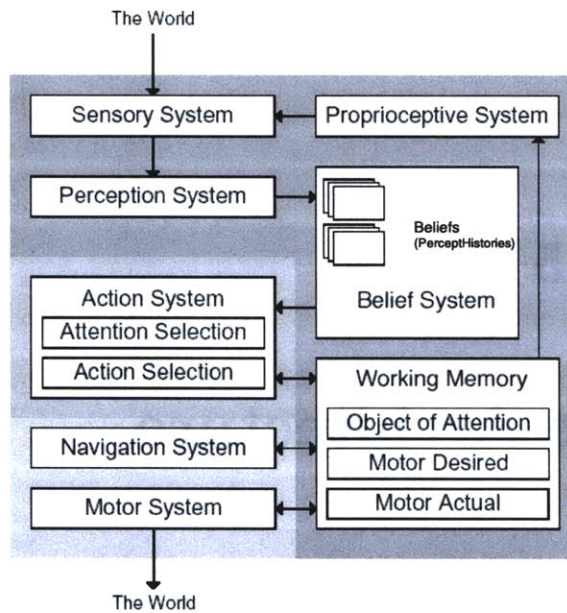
The World

Sensory System

Proprioceptive System

Perception System

Beliefs
(PerceptHistories)

Belief System

Action System

Attention Selection

Action Selection

Working Memory

Object of Attention

Navigation System

Motor Desired

Motor System

Motor Actual

The World